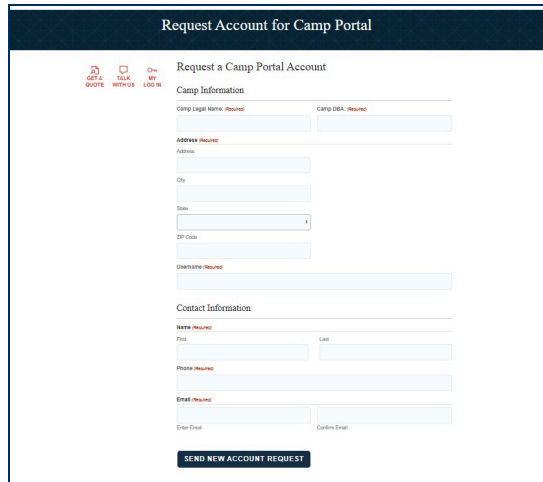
Request Account for Camp Portal

GET A QUOTE

TALK WITH US

MY LOG IN

Request a Camp Portal Account

Camp Information

Camp Legal Name: (Required)

Camp DBA: (Required)

Address (Required)

Address

City

State

ZIP Code

Username (Required)

Contact Information

Name (Required)

First

Last

Phone (Required)

Email (Required)

Enter Email

Confirm Email

SEND NEW ACCOUNT REQUEST